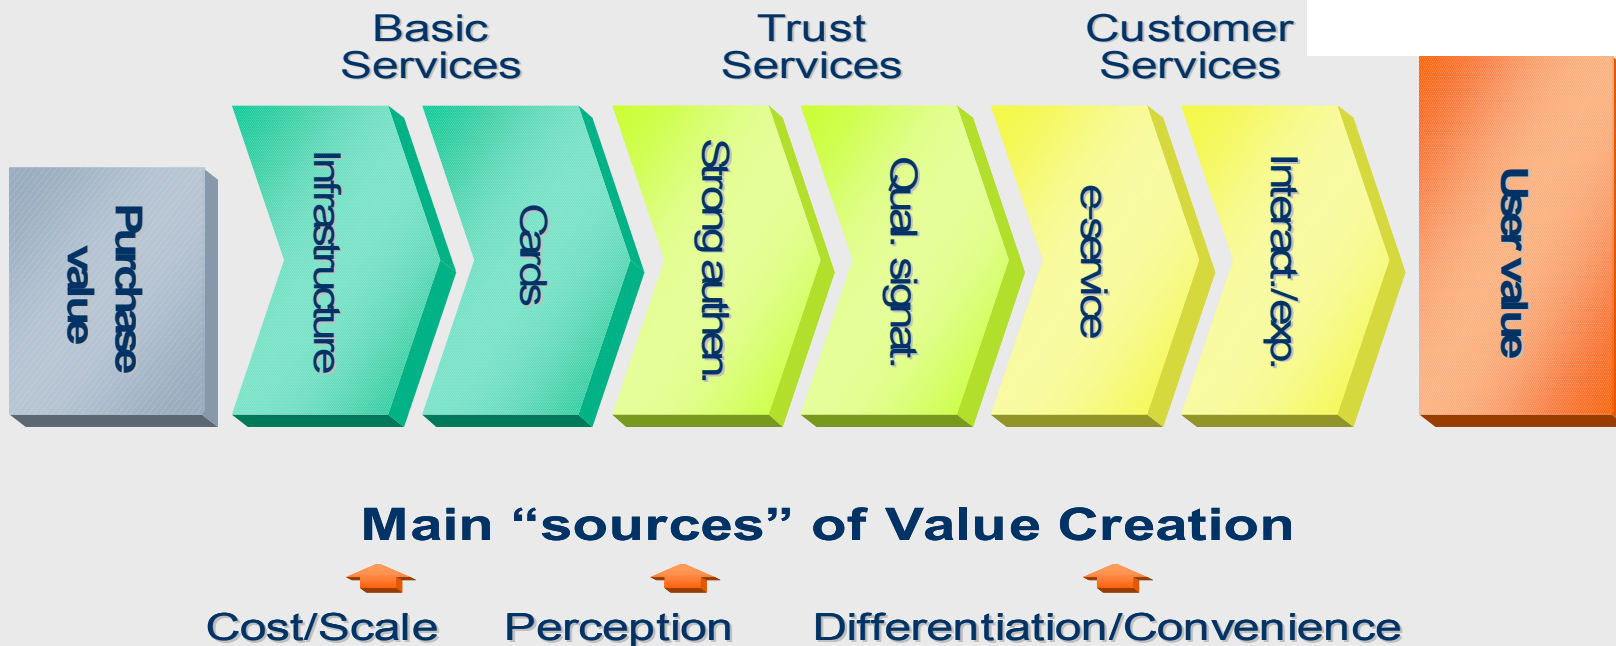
Basic Services

Trust Services

Customer Services

Purchase value

Infrastructure

Cards

Strong authen.

Qual. signat.

e-service

Interact./exp.

User value

Main “sources” of Value Creation

Cost/Scale

Perception

Differentiation/Convenience